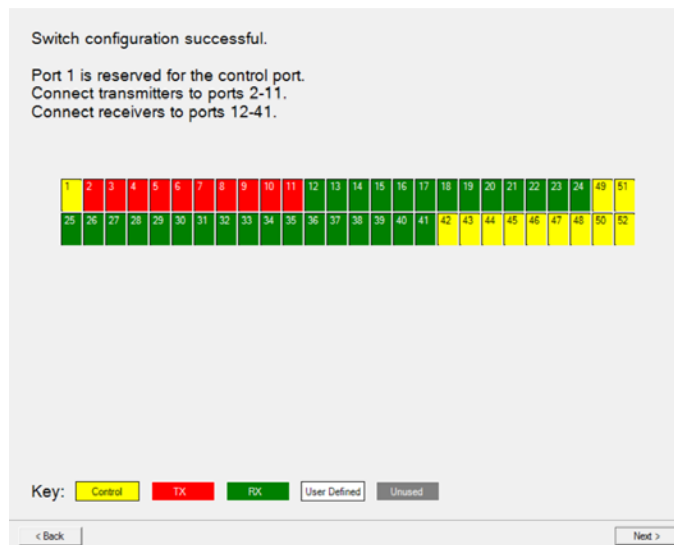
Switch configuration successful.

Port 1 is reserved for the control port.
Connect transmitters to ports 2-11.
Connect receivers to ports 12-41.

| 1 | 2 | 3 | 4 | 5 | 6 | 7 | 8 | 9 | 10 | 11 | 12 | 13 | 14 | 15 | 16 | 17 | 18 | 19 | 20 | 21 | 22 | 23 | 24 | 49 | 51 |
|---|---|---|---|---|---|---|---|---|---|---|---|---|---|---|---|---|---|---|---|---|---|---|---|---|---|
| 25 | 26 | 27 | 28 | 29 | 30 | 31 | 32 | 33 | 34 | 35 | 36 | 37 | 38 | 39 | 40 | 41 | 42 | 43 | 44 | 45 | 46 | 47 | 48 | 50 | 52 |

Key: Control TX RX User Defined Unused

< Back

Next >